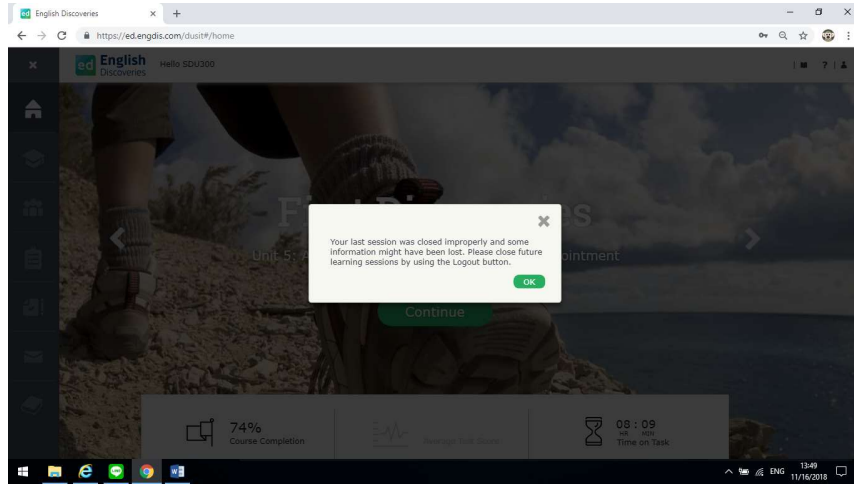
ed English Discoveries × +

https://ed.engdis.com/dusit#/home

ed English Discoveries Hello SDU300

? |

F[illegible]s

Unit 5: A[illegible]pointment

Your last session was closed improperly and some information might have been lost. Please close future learning sessions by using the Logout button.

OK

Continue

74%
Course Completion

Average Test Score

08 : 09
HR MIN
Time on Task

ENG 13:49 11/16/2018